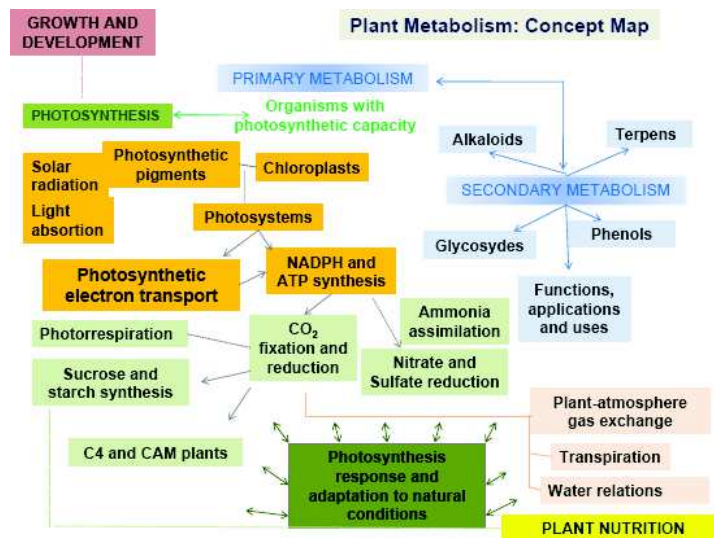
GROWTH AND DEVELOPMENT

Plant Metabolism: Concept Map

PRIMARY METABOLISM

PHOTOSYNTHESIS

Organisms with photosynthetic capacity

Alkaloids

Terpens

Solar radiation

Photosynthetic pigments

Chloroplasts

SECONDARY METABOLISM

Light absorption

Photosystems

Glycosydes

Phenols

Photosynthetic electron transport

NADPH and ATP synthesis

Functions, applications and uses

Ammonia assimilation

Photorrespiration

$CO_2$ fixation and reduction

Nitrate and Sulfate reduction

Sucrose and starch synthesis

Plant-atmosphere gas exchange

C4 and CAM plants

Photosynthesis response and adaptation to natural conditions

Transpiration

Water relations

PLANT NUTRITION